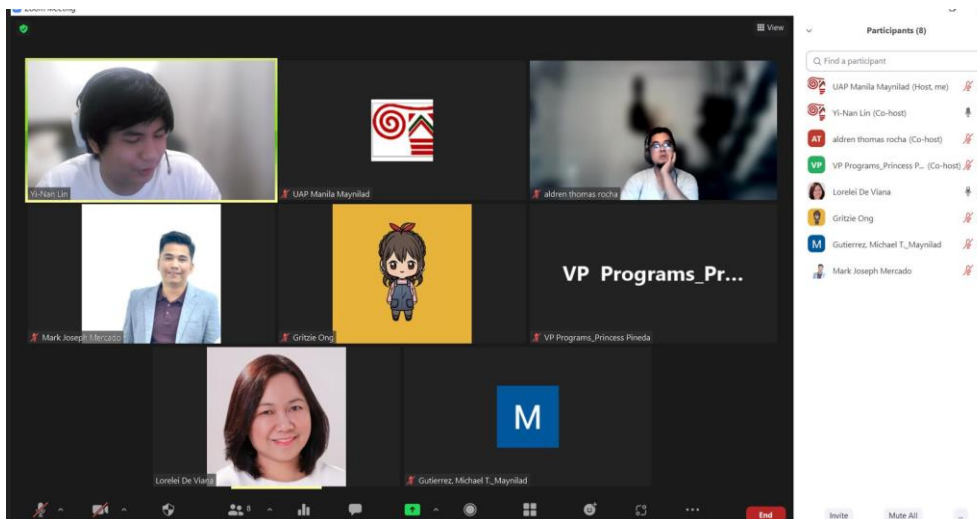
Zoom Meeting

View

Yi-Nan Lin

UAP Manila Maynilad

aldren thomas rocha

Mark Joseph Mercado

Gritzie Ong

VP Programs_Pr...

VP Programs_Princess Pineda

Lorelei De Viana

M

Gutierrez, Michael T._Maynilad

8

End

Participants (8)

Find a participant

UAP Manila Maynilad (Host, me)

Yi-Nan Lin (Co-host)

AT aldren thomas rocha (Co-host)

VP VP Programs_Princess P... (Co-host)

Lorelei De Viana

Gritzie Ong

M Gutierrez, Michael T._Maynilad

Mark Joseph Mercado

Invite

Mute All